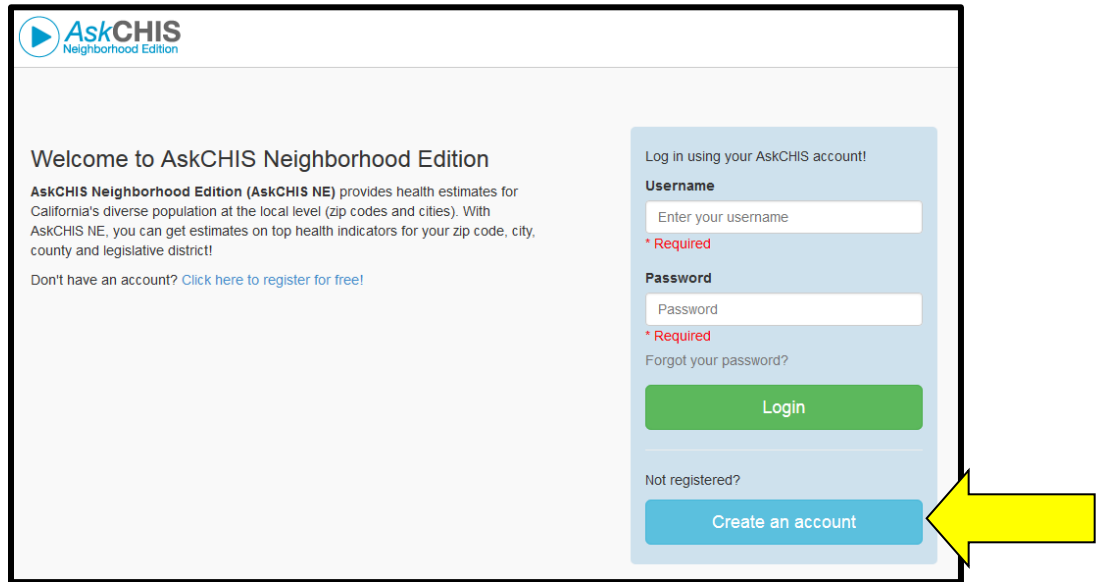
AskCHIS
Neighborhood Edition

Welcome to AskCHIS Neighborhood Edition

**AskCHIS Neighborhood Edition (AskCHIS NE)** provides health estimates for California's diverse population at the local level (zip codes and cities). With AskCHIS NE, you can get estimates on top health indicators for your zip code, city, county and legislative district!

Don't have an account? Click here to register for free!

Log in using your AskCHIS account!

Username

Enter your username

* Required

Password

Password

* Required

Forgot your password?

Login

Not registered?

Create an account